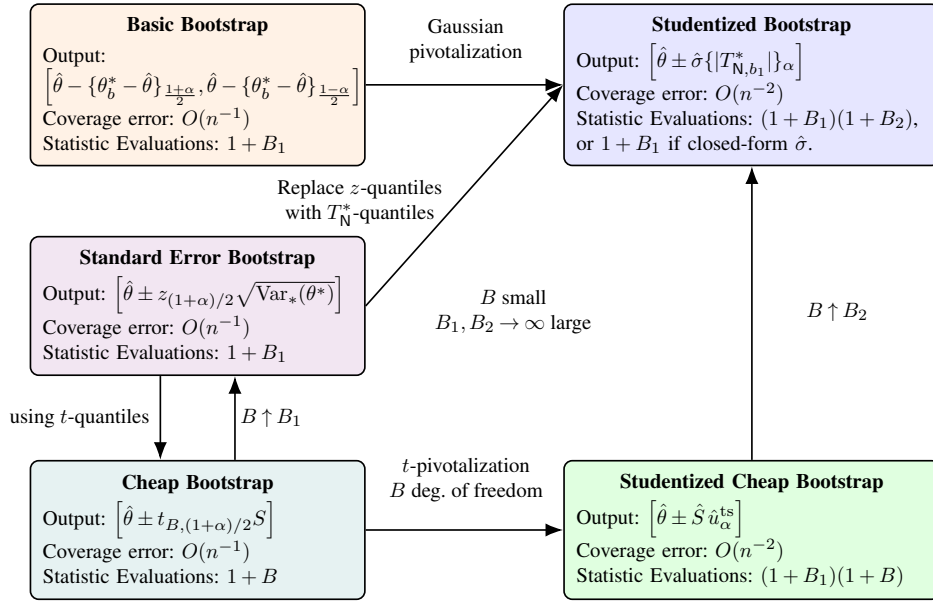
**Basic Bootstrap**
Output: $\left[\hat{\theta} - \{\theta_b^* - \hat{\theta}\}_{\frac{1+\alpha}{2}}, \hat{\theta} - \{\theta_b^* - \hat{\theta}\}_{\frac{1-\alpha}{2}}\right]$
Coverage error: $O(n^{-1})$
Statistic Evaluations: $1 + B_1$

Gaussian pivotalization

**Studentized Bootstrap**
Output: $\left[\hat{\theta} \pm \hat{\sigma}\{|T^*_{\mathsf{N},b_1}|\}_\alpha\right]$
Coverage error: $O(n^{-2})$
Statistic Evaluations: $(1 + B_1)(1 + B_2)$, or $1 + B_1$ if closed-form $\hat{\sigma}$.

Replace $z$-quantiles with $T^*_{\mathsf{N}}$-quantiles

**Standard Error Bootstrap**
Output: $\left[\hat{\theta} \pm z_{(1+\alpha)/2}\sqrt{\mathrm{Var}_*(\theta^*)}\right]$
Coverage error: $O(n^{-1})$
Statistic Evaluations: $1 + B_1$

$B$ small
$B_1, B_2 \to \infty$ large

$B \uparrow B_2$

using $t$-quantiles

$B \uparrow B_1$

**Cheap Bootstrap**
Output: $\left[\hat{\theta} \pm t_{B,(1+\alpha)/2} S\right]$
Coverage error: $O(n^{-1})$
Statistic Evaluations: $1 + B$

$t$-pivotalization
$B$ deg. of freedom

**Studentized Cheap Bootstrap**
Output: $\left[\hat{\theta} \pm \hat{S}\,\hat{u}^{\mathrm{ts}}_\alpha\right]$
Coverage error: $O(n^{-2})$
Statistic Evaluations: $(1 + B_1)(1 + B)$